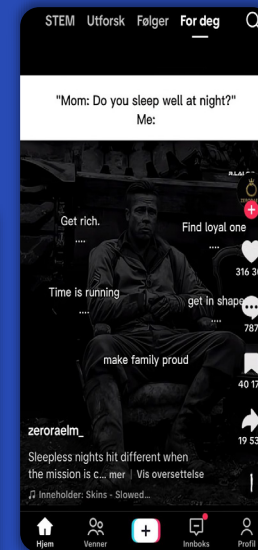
STEM Utforsk Følger For deg

"Mom: Do you sleep well at night?"
Me:

Get rich.
....

Find loyal one
....

Time is running
....

get in shape
....

make family proud

316 3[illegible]

787

40 17

19 53

zeroraelm_

Sleepless nights hit different when the mission is c... mer | Vis oversettelse

♫ Inneholder: Skins - Slowed...

Hjem Venner + Innboks Profil